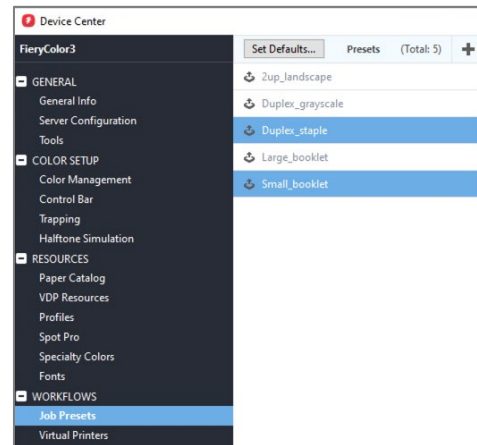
Device Center

FieryColor3

GENERAL
General Info
Server Configuration
Tools
COLOR SETUP
Color Management
Control Bar
Trapping
Halftone Simulation
RESOURCES
Paper Catalog
VDP Resources
Profiles
Spot Pro
Specialty Colors
Fonts
WORKFLOWS
Job Presets
Virtual Printers

Set Defaults... Presets (Total: 5) +

2up_landscape
Duplex_grayscale
Duplex_staple
Large_booklet
Small_booklet